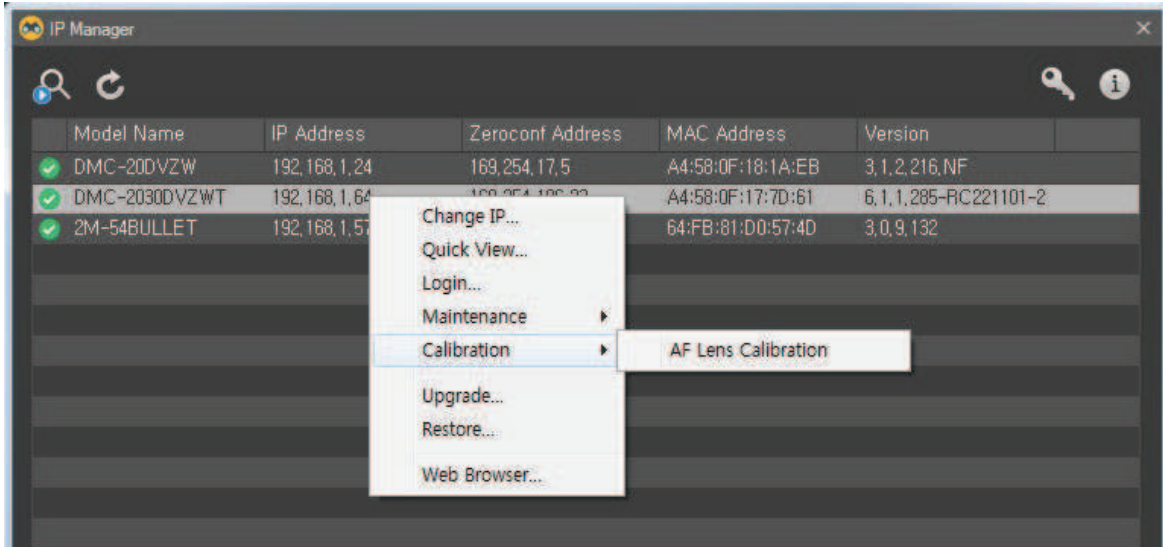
IP Manager

| Model Name | IP Address | Zeroconf Address | MAC Address | Version |
|---|---|---|---|---|
| DMC-20DVZW | 192,168,1,24 | 169,254,17,5 | A4:58:0F:18:1A:EB | 3,1,2,216,NF |
| DMC-2030DVZWT | 192,168,1,64 | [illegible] | A4:58:0F:17:7D:61 | 6,1,1,285-RC221101-2 |
| 2M-54BULLET | 192,168,1,5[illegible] | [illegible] | 64:FB:81:D0:57:4D | 3,0,9,132 |

Change IP...
Quick View...
Login...
Maintenance
Calibration
Upgrade...
Restore...
Web Browser...

AF Lens Calibration